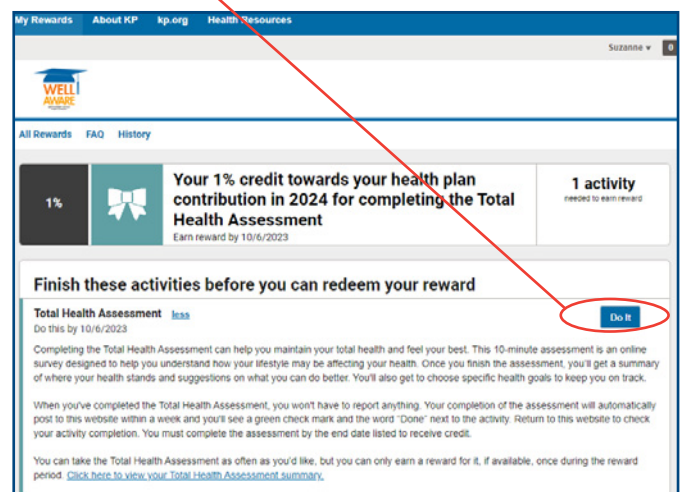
My Rewards About KP kp.org Health Resources

Suzanne ▾ 0

WELL AWARE

All Rewards FAQ History

1%

Your 1% credit towards your health plan contribution in 2024 for completing the Total Health Assessment

Earn reward by 10/6/2023

1 activity
needed to earn reward

Finish these activities before you can redeem your reward

Total Health Assessment less
Do this by 10/6/2023

Do It

Completing the Total Health Assessment can help you maintain your total health and feel your best. This 10-minute assessment is an online survey designed to help you understand how your lifestyle may be affecting your health. Once you finish the assessment, you'll get a summary of where your health stands and suggestions on what you can do better. You'll also get to choose specific health goals to keep you on track.

When you've completed the Total Health Assessment, you won't have to report anything. Your completion of the assessment will automatically post to this website within a week and you'll see a green check mark and the word "Done" next to the activity. Return to this website to check your activity completion. You must complete the assessment by the end date listed to receive credit.

You can take the Total Health Assessment as often as you'd like, but you can only earn a reward for it, if available, once during the reward period. Click here to view your Total Health Assessment summary.